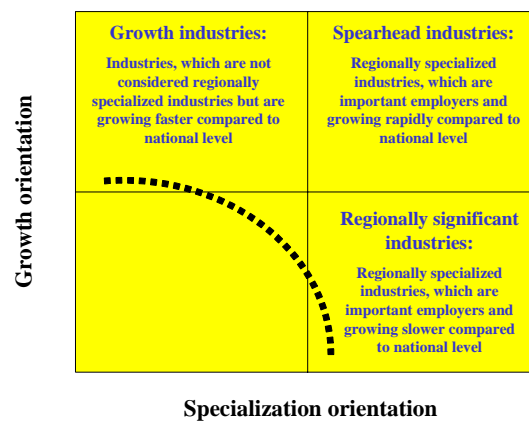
Growth industries:

Industries, which are not considered regionally specialized industries but are growing faster compared to national level

Spearhead industries:

Regionally specialized industries, which are important employers and growing rapidly compared to national level

Regionally significant industries:

Regionally specialized industries, which are important employers and growing slower compared to national level

Growth orientation

Specialization orientation